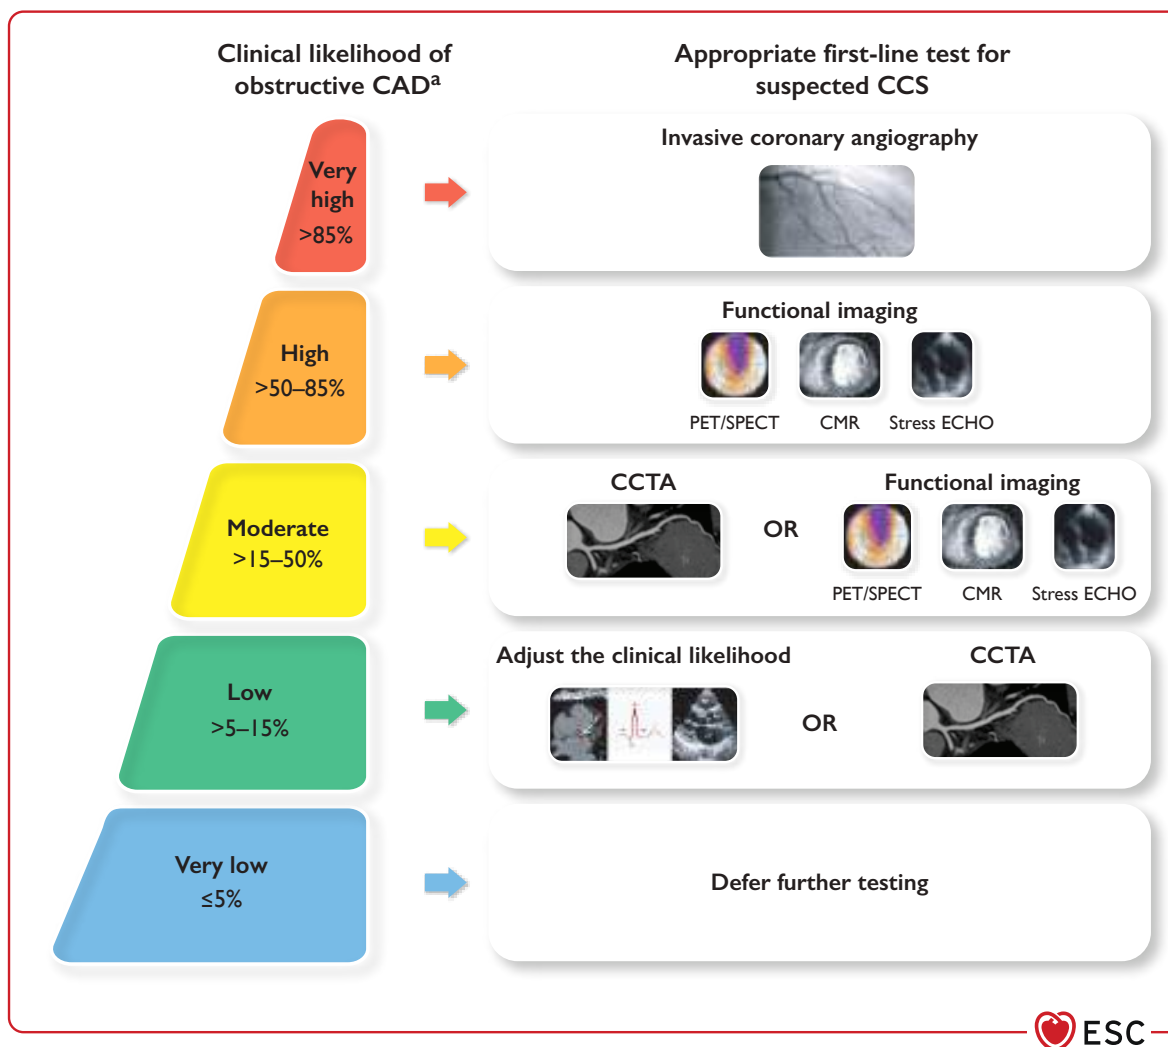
Clinical likelihood of obstructive CAD$^{a}$

Appropriate first-line test for suspected CCS

Very high >85%

Invasive coronary angiography

High >50–85%

Functional imaging

PET/SPECT CMR Stress ECHO

Moderate >15–50%

CCTA

OR

Functional imaging

PET/SPECT CMR Stress ECHO

Low >5–15%

Adjust the clinical likelihood

OR

CCTA

Very low ≤5%

Defer further testing

ESC